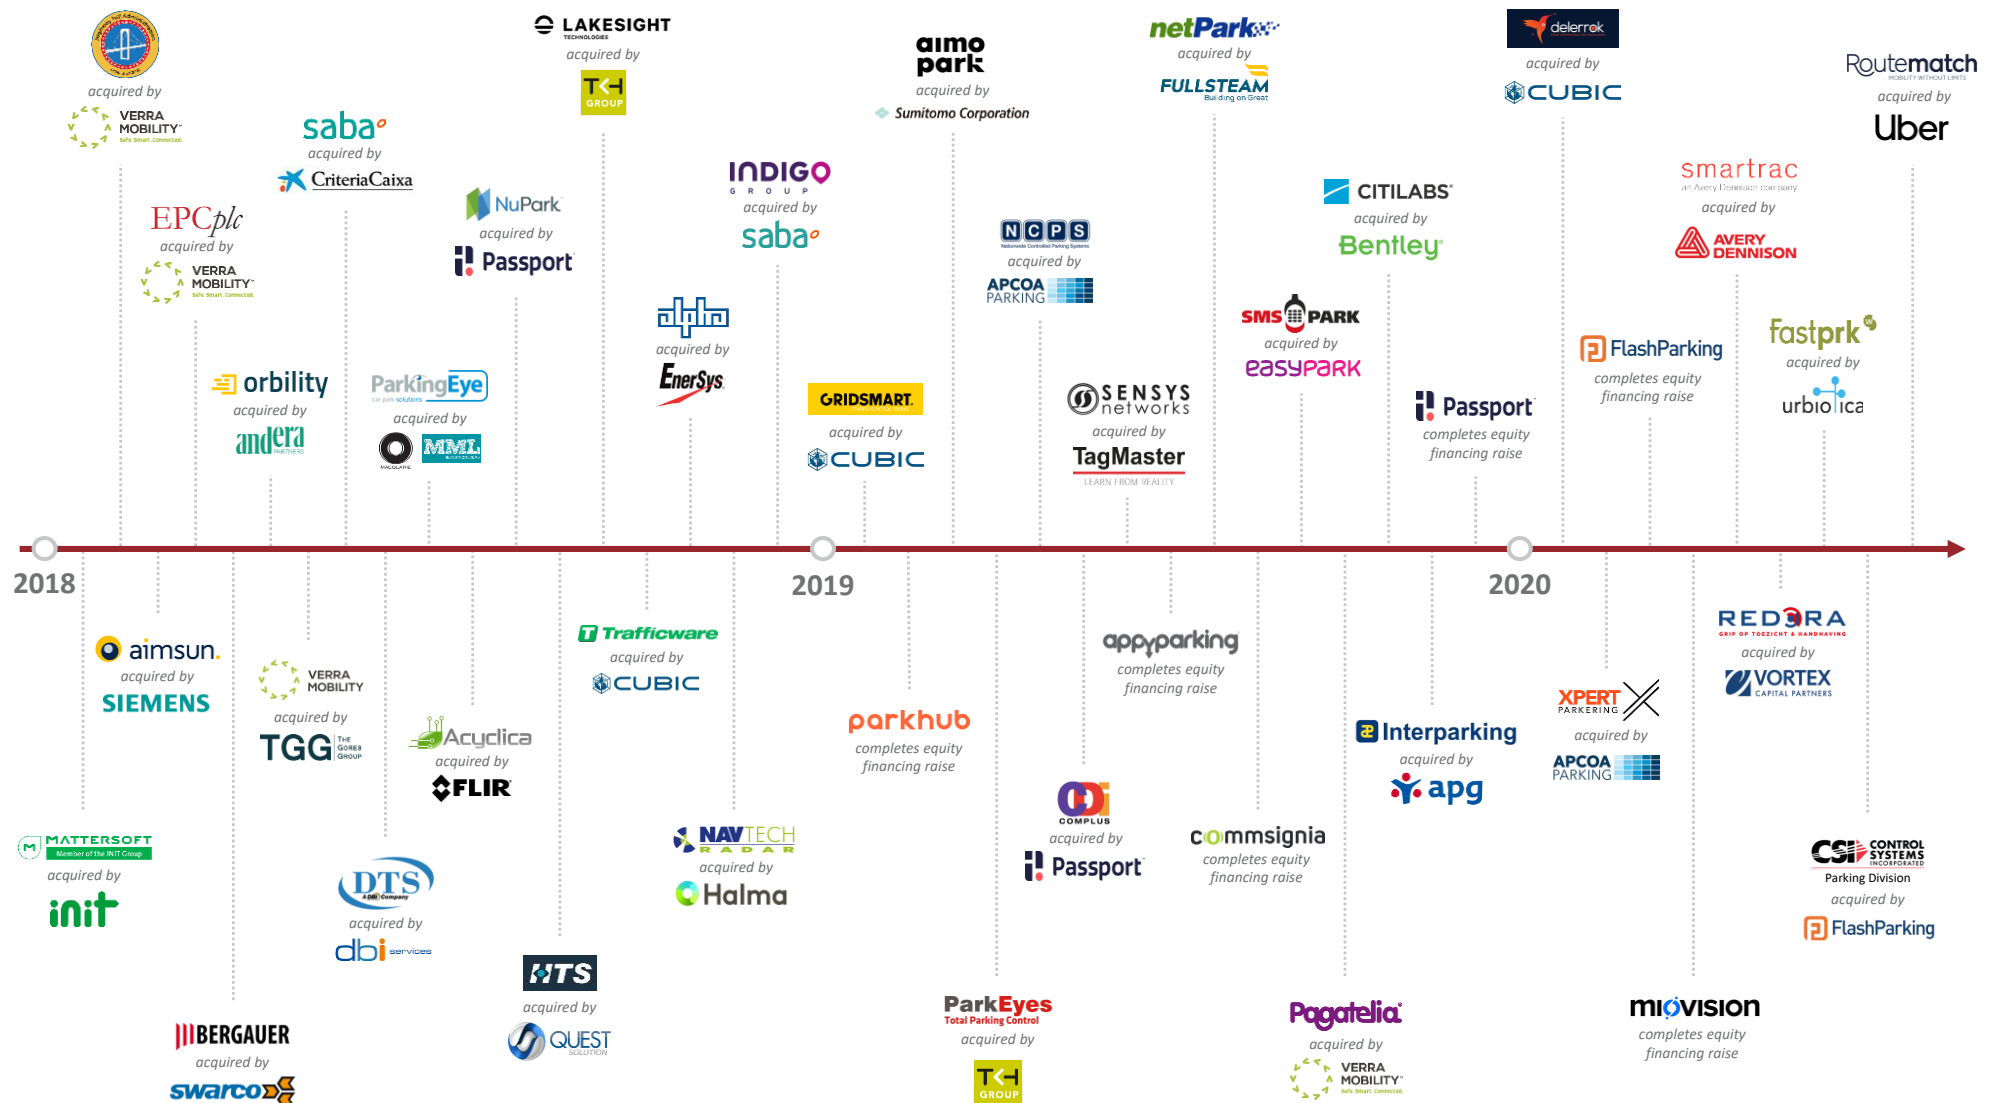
acquired by
VERRA MOBILITY
Safe. Smart. Connected.

LAKESIGHT TECHNOLOGIES
acquired by
TH GROUP

aimo park
acquired by
Sumitomo Corporation

netPark
acquired by
FULLSTEAM
Building on Great

delerrok
acquired by
CUBIC

Routematch
MOBILITY WITHOUT LIMITS
acquired by
Uber

saba
acquired by
CriteriaCaixa

EPCplc
acquired by
VERRA MOBILITY
Safe. Smart. Connected.

NuPark
acquired by
Passport

INDIGO GROUP
acquired by
saba

NCPS
acquired by
APCOA PARKING

CITILABS
acquired by
Bentley

smartrac
an Avery Dennison company
acquired by
AVERY DENNISON

orbility
acquired by
andera PARTNERS

ParkingEye
car park solutions
acquired by
MACQUARIE
MML

alpha
acquired by
EnerSys

GRIDSMART
acquired by
CUBIC

SENSYS networks
acquired by
TagMaster
LEARN FROM REALITY

SMS PARK
acquired by
easyPark

Passport
completes equity financing raise

FlashParking
completes equity financing raise

fastprk
acquired by
urbiotica

2018
2019
2020

aimsun
acquired by
SIEMENS

VERRA MOBILITY
acquired by
TGG THE GORES GROUP

Trafficware
acquired by
CUBIC

parkhub
completes equity financing raise

appyparking
completes equity financing raise

REDORA
GRIP OP TOEZICHT & HANDHAVING
acquired by
VORTEX CAPITAL PARTNERS

XPERT PARKERING
acquired by
APCOA PARKING

Interparking
acquired by
apg

Acyclica
acquired by
FLIR

NAVTECH RADAR
acquired by
Halma

COMPLUS
acquired by
Passport

commsignia
completes equity financing raise

MATTERSOFT
Member of the INIT Group
acquired by
init

DTS
A DBi Company
acquired by
dbi services

HTS
acquired by
QUEST SOLUTION

CSI CONTROL SYSTEMS INCORPORATED
Parking Division
acquired by
FlashParking

BERGAUER
acquired by
swarco

ParkEyes
Total Parking Control
acquired by
TH GROUP

Pagatelia
acquired by
VERRA MOBILITY
Safe. Smart. Connected.

miovision
completes equity financing raise